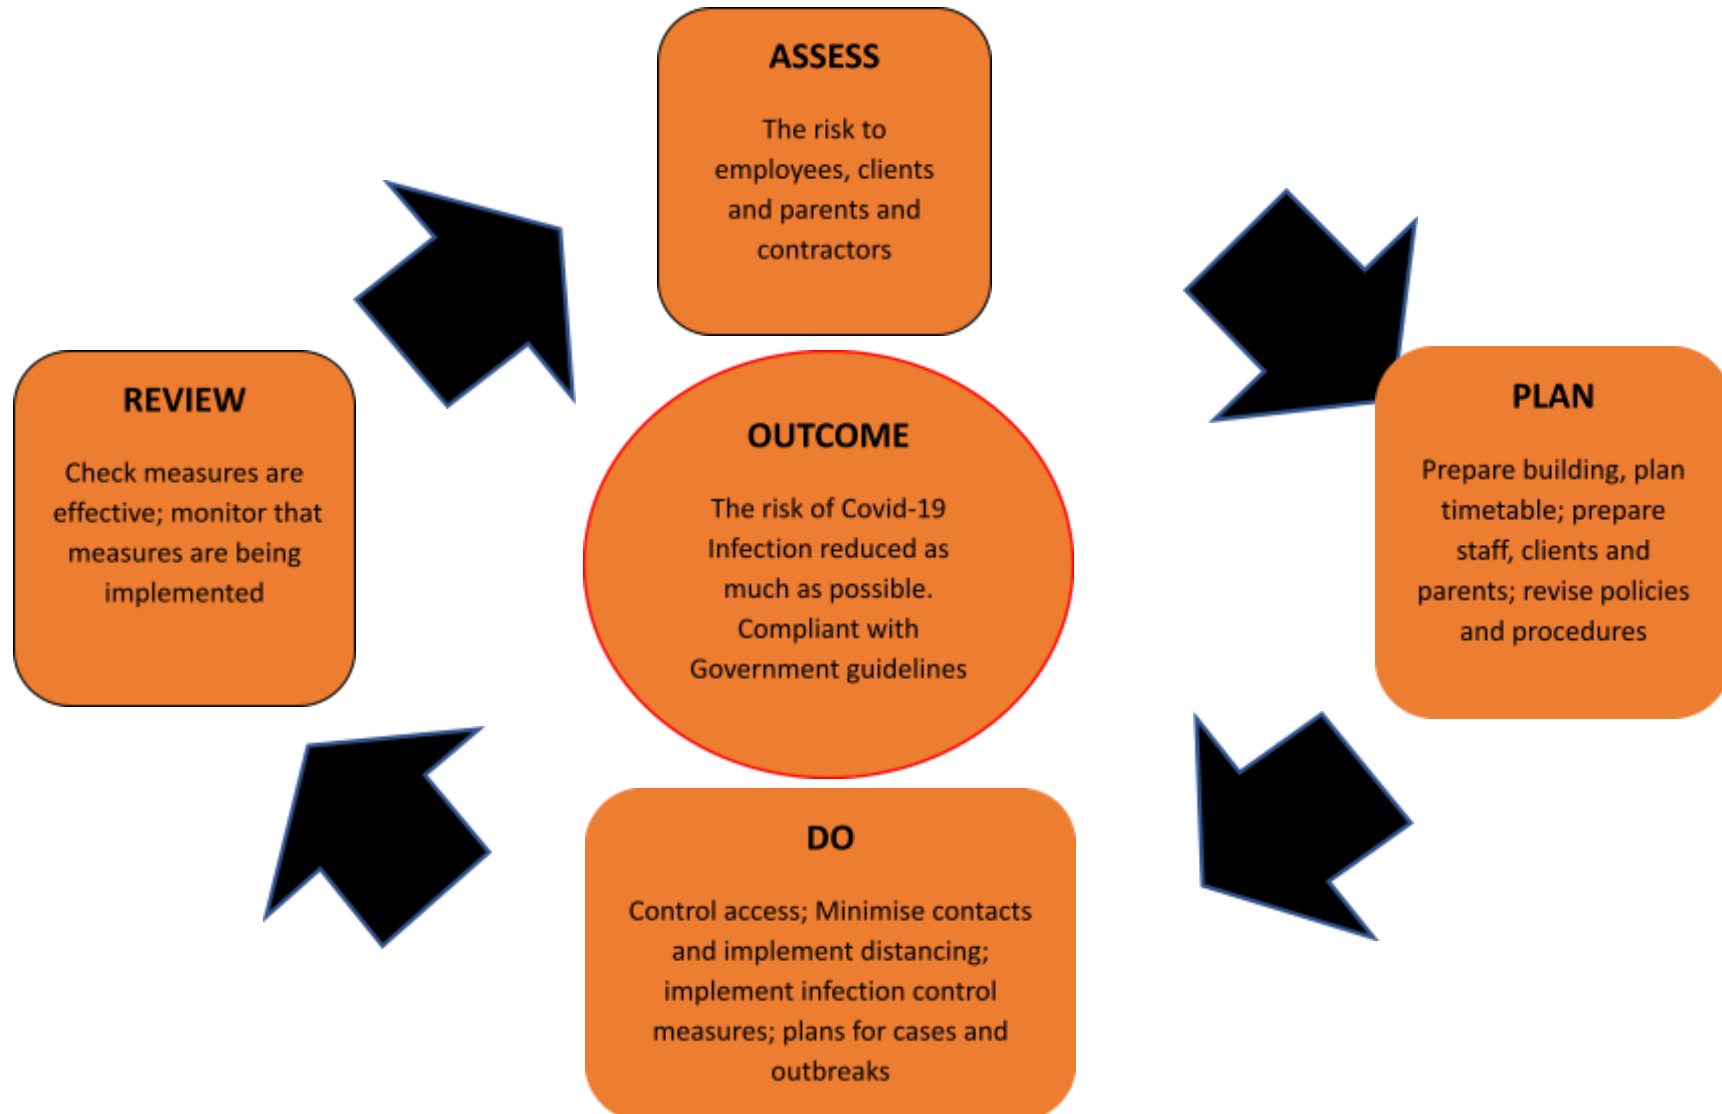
ASSESS

The risk to employees, clients and parents and contractors

PLAN

Prepare building, plan timetable; prepare staff, clients and parents; revise policies and procedures

DO

Control access; Minimise contacts and implement distancing; implement infection control measures; plans for cases and outbreaks

REVIEW

Check measures are effective; monitor that measures are being implemented

OUTCOME

The risk of Covid-19 Infection reduced as much as possible. Compliant with Government guidelines